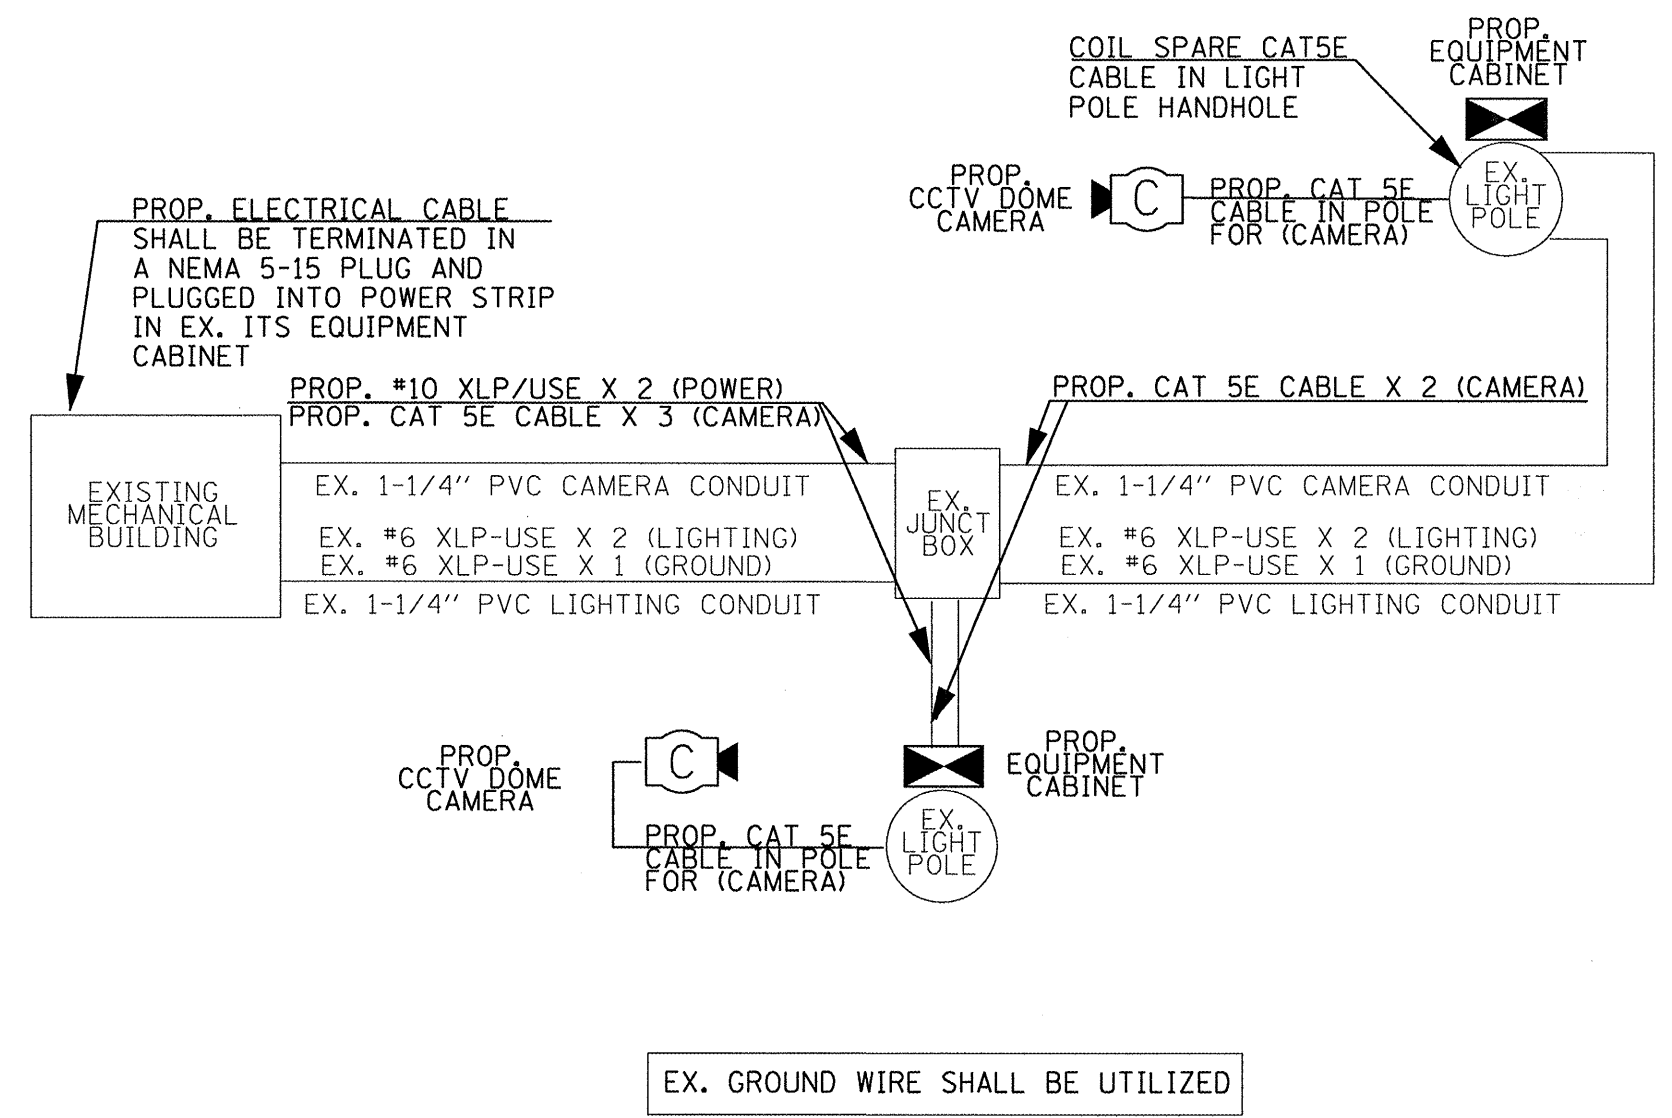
COIL SPARE CAT5E CABLE IN LIGHT POLE HANDHOLE

PROP. EQUIPMENT CABINET

PROP. CCTV DOME CAMERA

C

PROP. CAT 5E CABLE IN POLE FOR (CAMERA)

EX. LIGHT POLE

PROP. ELECTRICAL CABLE SHALL BE TERMINATED IN A NEMA 5-15 PLUG AND PLUGGED INTO POWER STRIP IN EX. ITS EQUIPMENT CABINET

PROP. #10 XLP/USE X 2 (POWER)
PROP. CAT 5E CABLE X 3 (CAMERA)

PROP. CAT 5E CABLE X 2 (CAMERA)

EXISTING MECHANICAL BUILDING

EX. 1-1/4" PVC CAMERA CONDUIT

EX. #6 XLP-USE X 2 (LIGHTING)
EX. #6 XLP-USE X 1 (GROUND)

EX. 1-1/4" PVC LIGHTING CONDUIT

EX. JUNCT BOX

EX. 1-1/4" PVC CAMERA CONDUIT

EX. #6 XLP-USE X 2 (LIGHTING)
EX. #6 XLP-USE X 1 (GROUND)

EX. 1-1/4" PVC LIGHTING CONDUIT

PROP. CCTV DOME CAMERA

C

PROP. EQUIPMENT CABINET

PROP. CAT 5E CABLE IN POLE FOR (CAMERA)

EX. LIGHT POLE

EX. GROUND WIRE SHALL BE UTILIZED